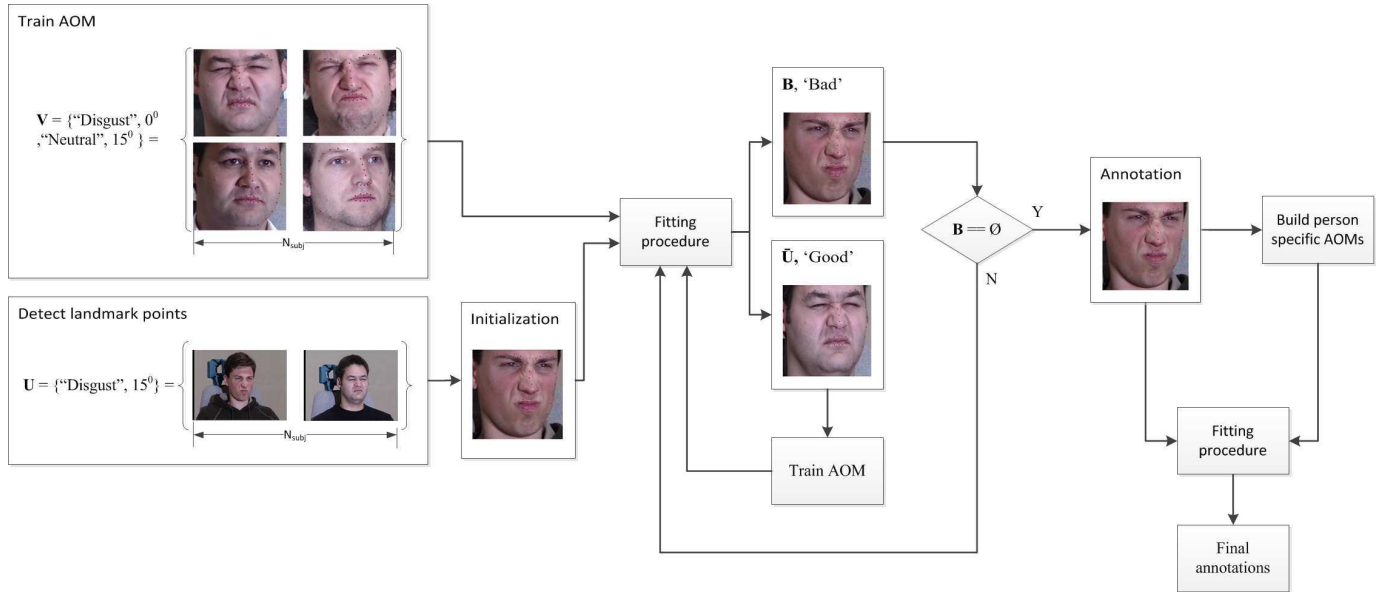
Train AOM

$\mathbf{V}$ = {"Disgust", $0^0$ ,"Neutral", $15^0$ } =

$N_{subj}$

Detect landmark points

$\mathbf{U}$ = {"Disgust", $15^0$} =

$N_{subj}$

Initialization

Fitting procedure

$\mathbf{B}$, 'Bad'

$\bar{\mathbf{U}}$, 'Good'

Train AOM

$\mathbf{B} == \emptyset$

Y

N

Annotation

Build person specific AOMs

Fitting procedure

Final annotations